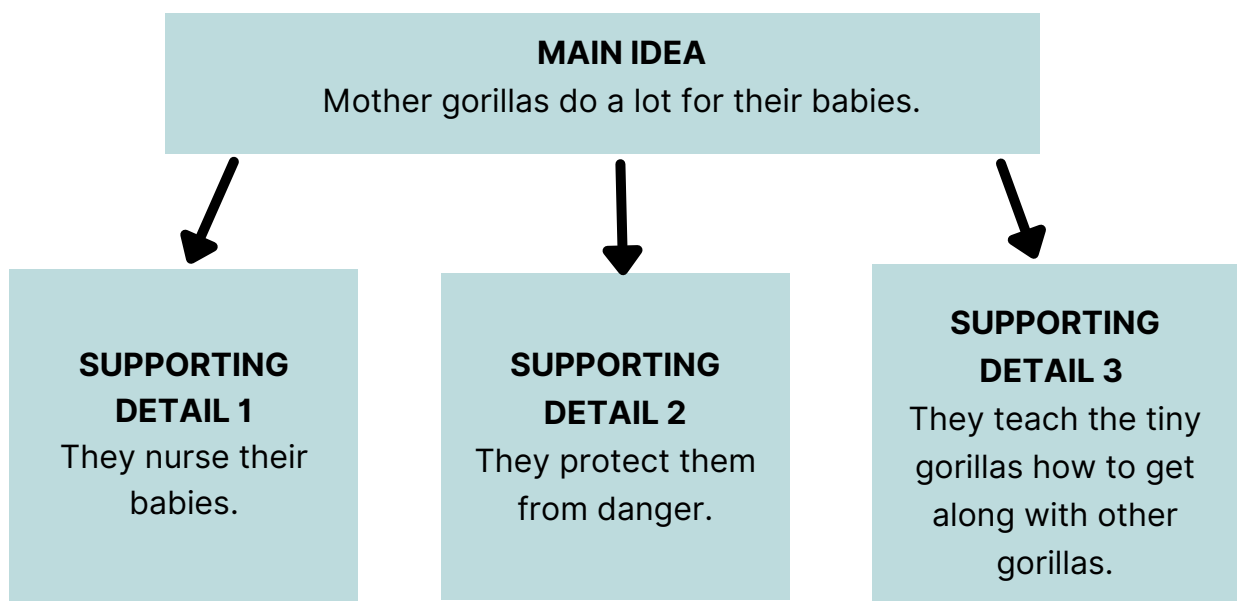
MAIN IDEA
Mother gorillas do a lot for their babies.

SUPPORTING DETAIL 1
They nurse their babies.

SUPPORTING DETAIL 2
They protect them from danger.

SUPPORTING DETAIL 3
They teach the tiny gorillas how to get along with other gorillas.